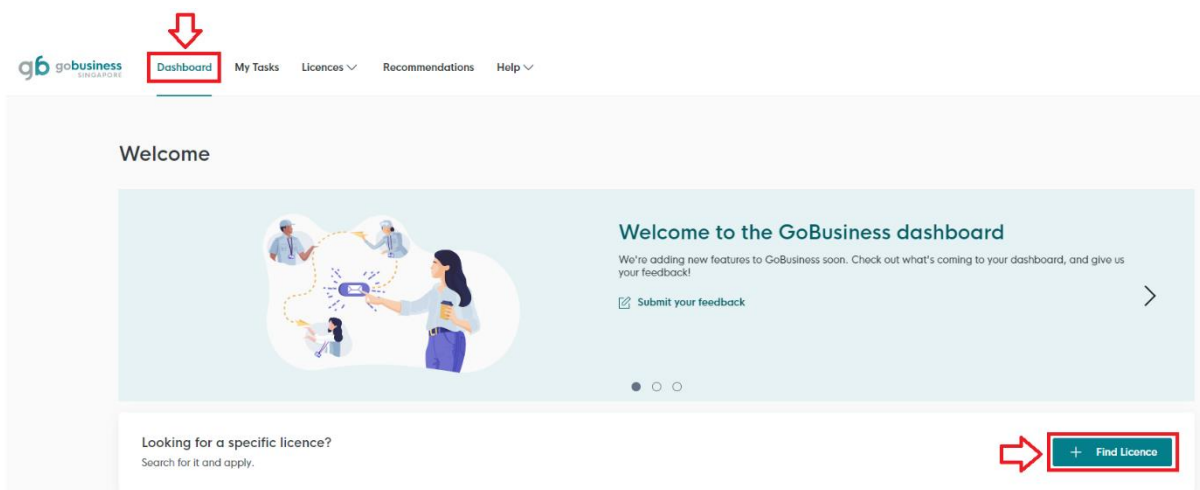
gb gobusiness SINGAPORE

Dashboard My Tasks Licences Recommendations Help

Welcome

Welcome to the GoBusiness dashboard

We're adding new features to GoBusiness soon. Check out what's coming to your dashboard, and give us your feedback!

Submit your feedback

Looking for a specific licence?

Search for it and apply.

+ Find Licence